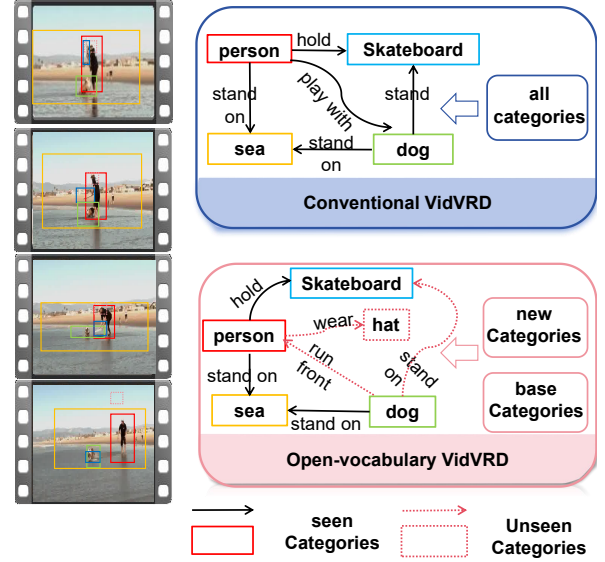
person
hold
Skateboard
stand on
play with
stand
all categories
sea
stand on
dog
Conventional VidVRD

Skateboard
hold
person
wear
hat
run front
stand on
new Categories
stand on
base Categories
sea
stand on
dog
Open-vocabulary VidVRD

seen Categories
Unseen Categories